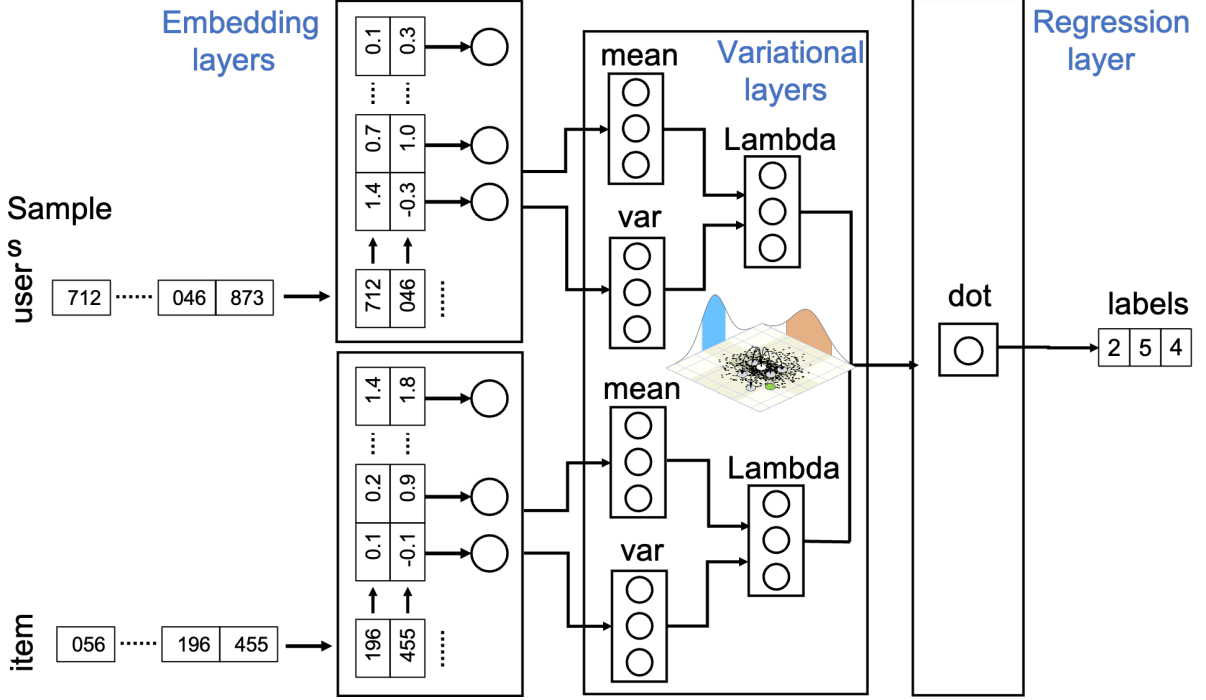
Embedding layers

Variational layers

Regression layer

Samples

user

712 ...... 046 873

0.1 0.3

0.7 1.0

1.4 -0.3

712 046

mean

var

Lambda

dot

labels

2 5 4

1.4 1.8

0.2 0.9

0.1 -0.1

196 455

mean

var

Lambda

item

056 ...... 196 455